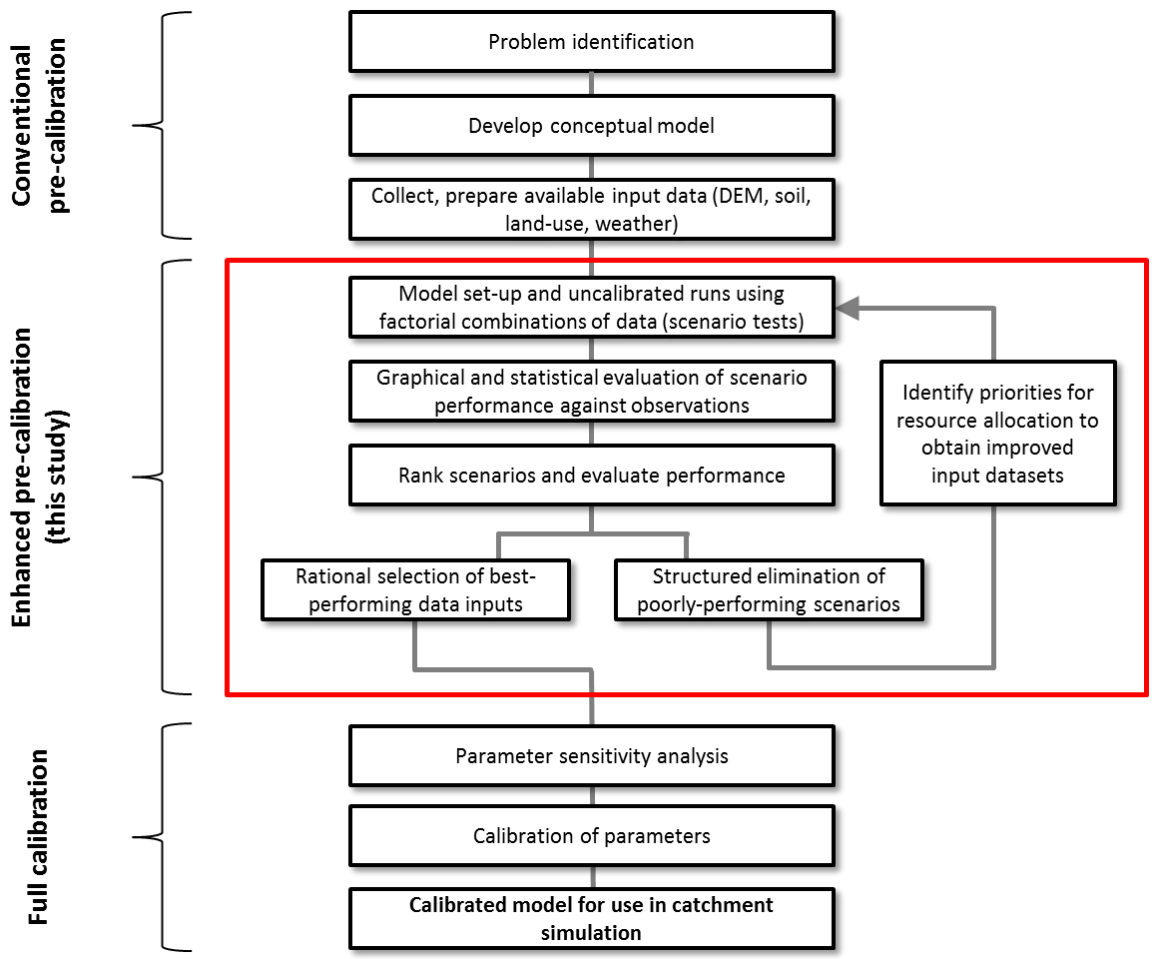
Conventional pre-calibration

Problem identification

Develop conceptual model

Collect, prepare available input data (DEM, soil, land-use, weather)

Enhanced pre-calibration (this study)

Model set-up and uncalibrated runs using factorial combinations of data (scenario tests)

Graphical and statistical evaluation of scenario performance against observations

Rank scenarios and evaluate performance

Identify priorities for resource allocation to obtain improved input datasets

Rational selection of best-performing data inputs

Structured elimination of poorly-performing scenarios

Full calibration

Parameter sensitivity analysis

Calibration of parameters

Calibrated model for use in catchment simulation